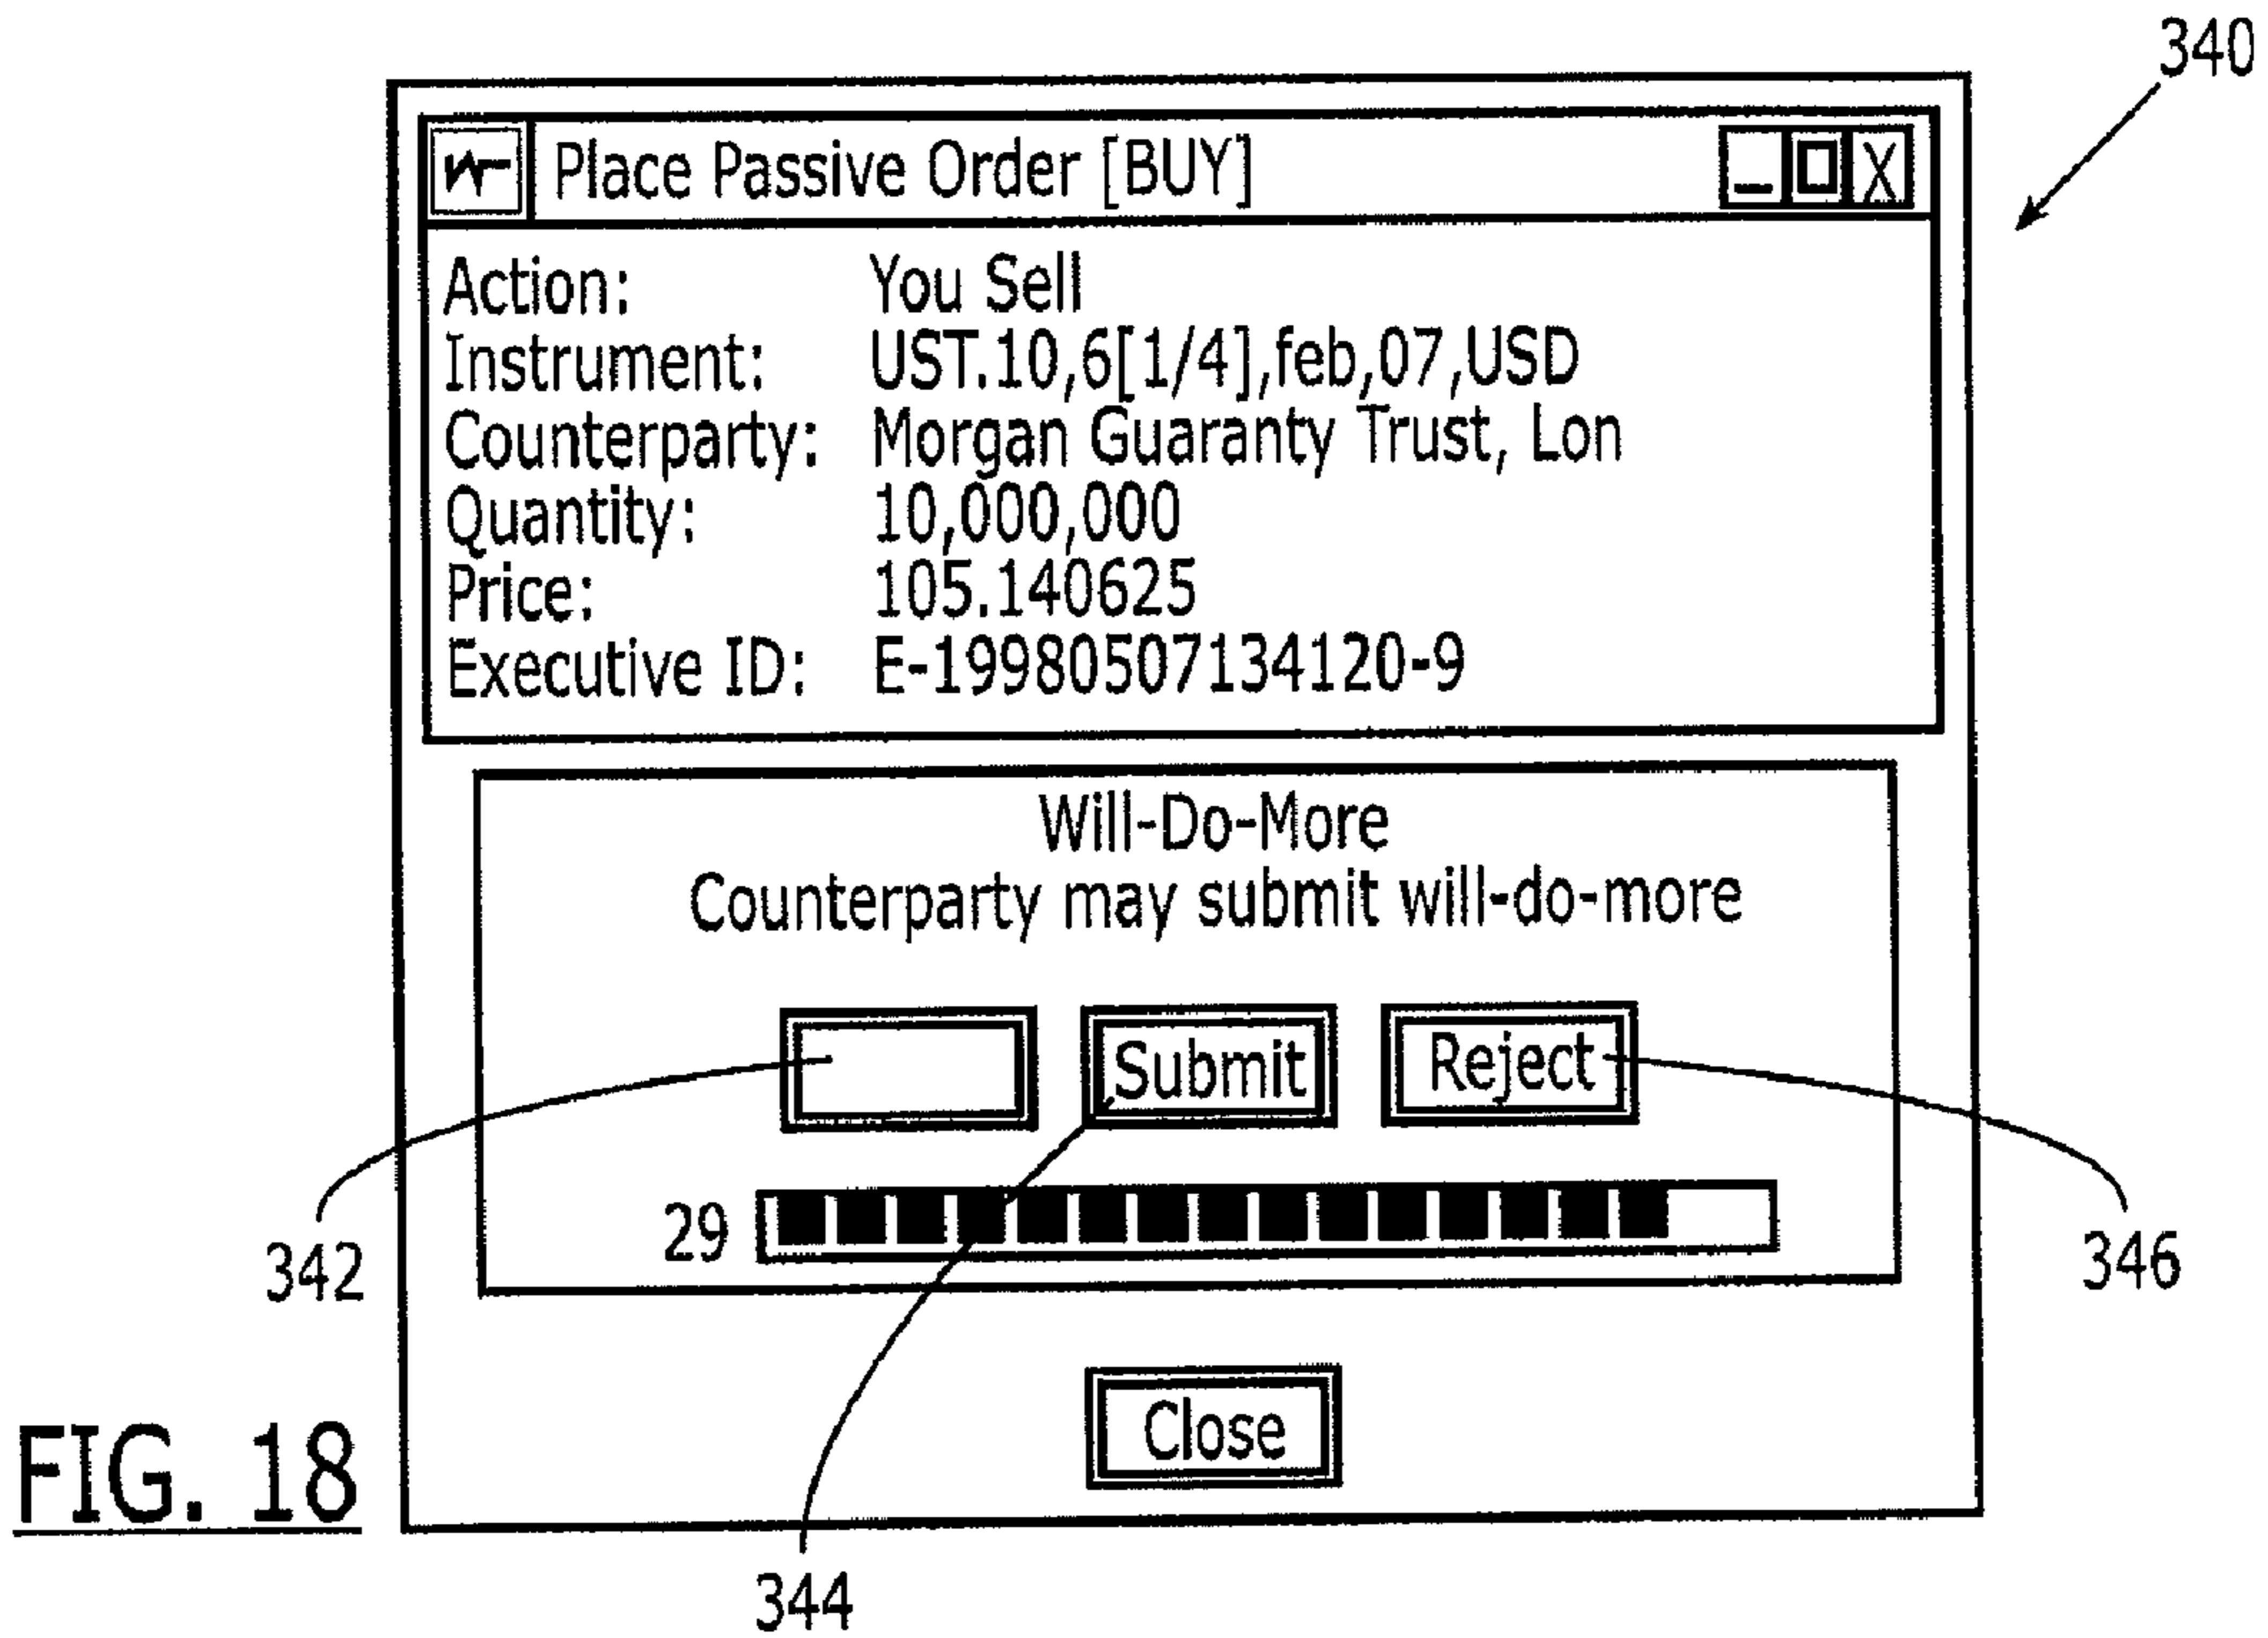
340

Place Passive Order [BUY]

_ □ X

Action: You Sell
Instrument: UST.10,6[1/4],feb,07,USD
Counterparty: Morgan Guaranty Trust, Lon
Quantity: 10,000,000
Price: 105.140625
Executive ID: E-19980507134120-9

Will-Do-More
Counterparty may submit will-do-more

Submit
Reject

29

342
346
344

Close

FIG. 18